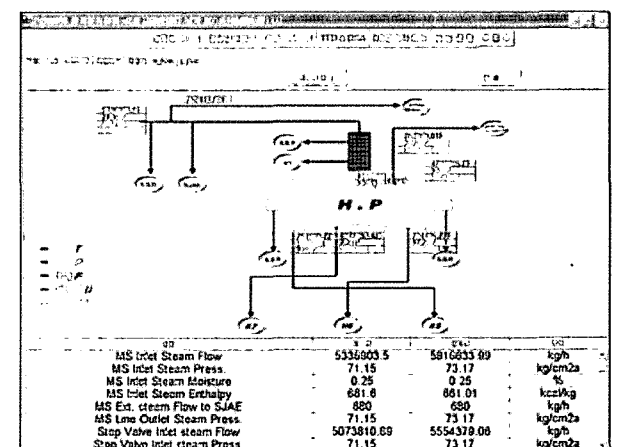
H . P

| | | | |
|---|---|---|---|
| MS Inlet Steam Flow | 5335803.5 | 5816833.89 | kg/h |
| MS Inlet Steam Press. | 71.15 | 73.17 | kg/cm2a |
| MS Inlet Steam Moisture | 0.25 | 0.25 | % |
| MS Inlet Steam Enthalpy | 681.6 | 661.01 | kcal/kg |
| MS Ext. steam Flow to SJAE | 880 | 680 | kg/h |
| MS Line Outlet Steam Press. | 71.15 | 73.17 | kg/cm2a |
| Stop Valve Inlet steam Flow | 5073810.69 | 5554379.08 | kg/h |
| Stop Valve Inlet steam Press. | 71.15 | 73.17 | kg/cm2a |